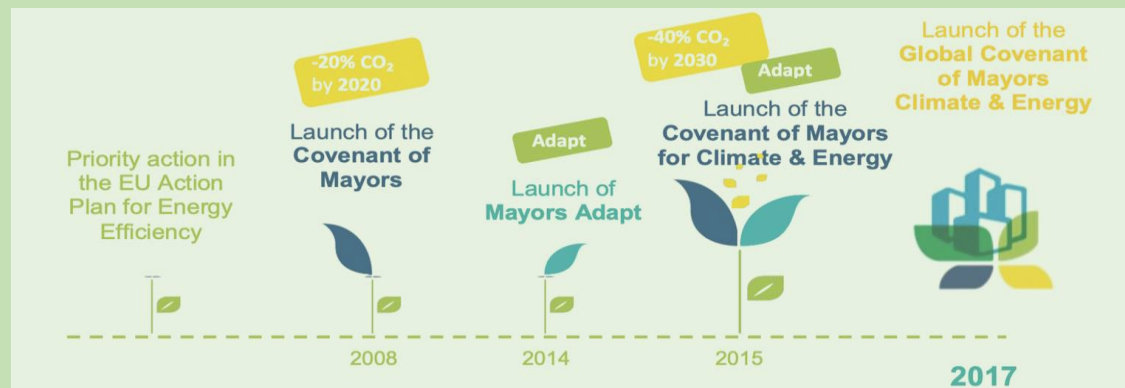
Priority action in the EU Action Plan for Energy Efficiency

-20% $CO_2$ by 2020

Launch of the Covenant of Mayors

2008

Adapt

Launch of Mayors Adapt

2014

-40% $CO_2$ by 2030

Adapt

Launch of the Covenant of Mayors for Climate & Energy

2015

Launch of the Global Covenant of Mayors Climate & Energy

2017